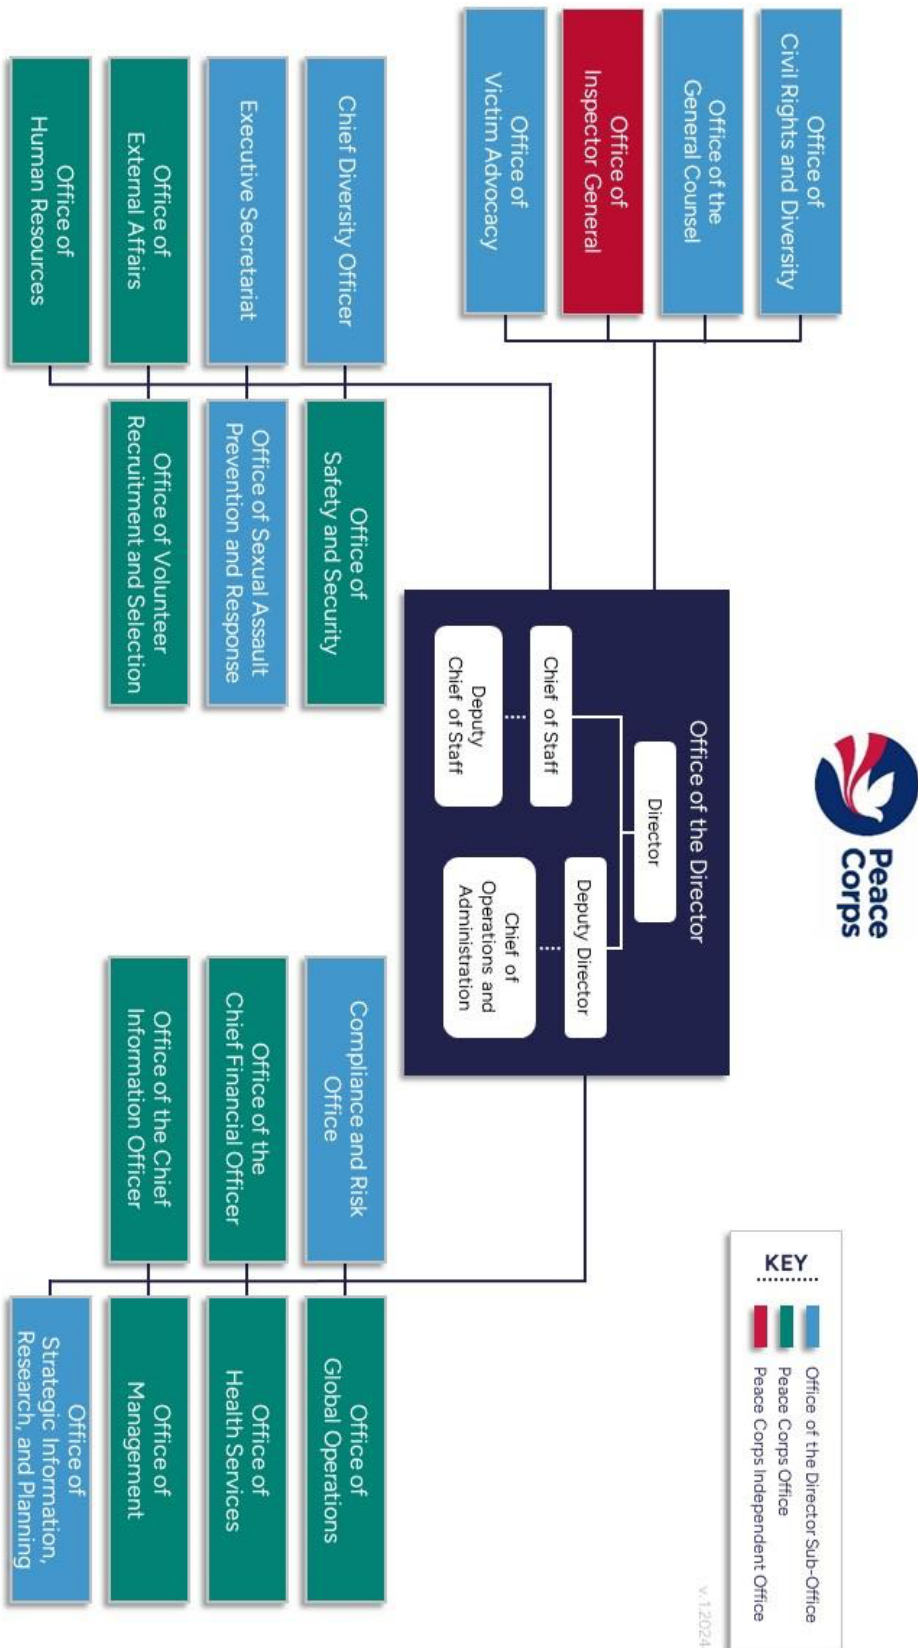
Peace Corps

Office of Civil Rights and Diversity

Office of the General Counsel

Office of Inspector General

Office of Victim Advocacy

Office of the Director

Director

Chief of Staff

Deputy Chief of Staff

Deputy Director

Chief of Operations and Administration

Chief Diversity Officer

Executive Secretariat

Office of External Affairs

Office of Human Resources

Office of Safety and Security

Office of Sexual Assault Prevention and Response

Office of Volunteer Recruitment and Selection

Compliance and Risk Office

Office of the Chief Financial Officer

Office of the Chief Information Officer

Office of Global Operations

Office of Health Services

Office of Management

Office of Strategic Information, Research, and Planning

KEY

Office of the Director Sub-Office

Peace Corps Office

Peace Corps Independent Office

v.12024